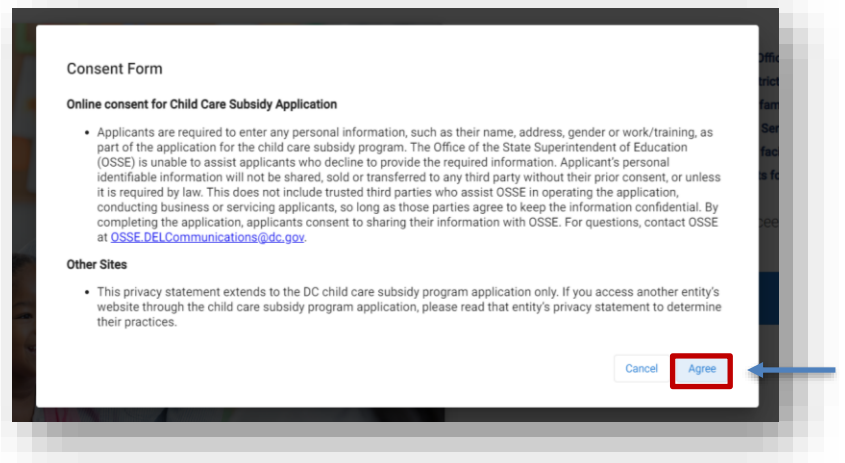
Consent Form

Online consent for Child Care Subsidy Application

• Applicants are required to enter any personal information, such as their name, address, gender or work/training, as part of the application for the child care subsidy program. The Office of the State Superintendent of Education (OSSE) is unable to assist applicants who decline to provide the required information. Applicant's personal identifiable information will not be shared, sold or transferred to any third party without their prior consent, or unless it is required by law. This does not include trusted third parties who assist OSSE in operating the application, conducting business or servicing applicants, so long as those parties agree to keep the information confidential. By completing the application, applicants consent to sharing their information with OSSE. For questions, contact OSSE at OSSE.DELCommunications@dc.gov.

Other Sites

• This privacy statement extends to the DC child care subsidy program application only. If you access another entity's website through the child care subsidy program application, please read that entity's privacy statement to determine their practices.

Cancel Agree